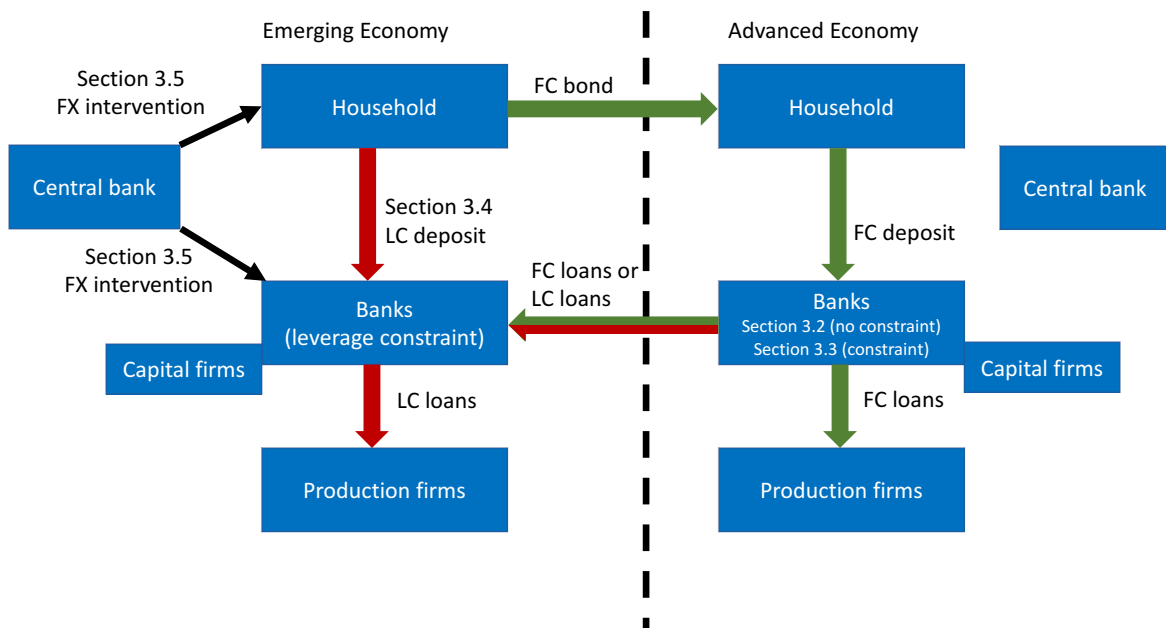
Emerging Economy

Advanced Economy

Section 3.5
FX intervention

Household

FC bond

Household

Central bank

Section 3.4
LC deposit

FC deposit

Central bank

Section 3.5
FX intervention

FC loans or
LC loans

Banks
(leverage constraint)

Banks
Section 3.2 (no constraint)
Section 3.3 (constraint)

Capital firms

Capital firms

LC loans

FC loans

Production firms

Production firms